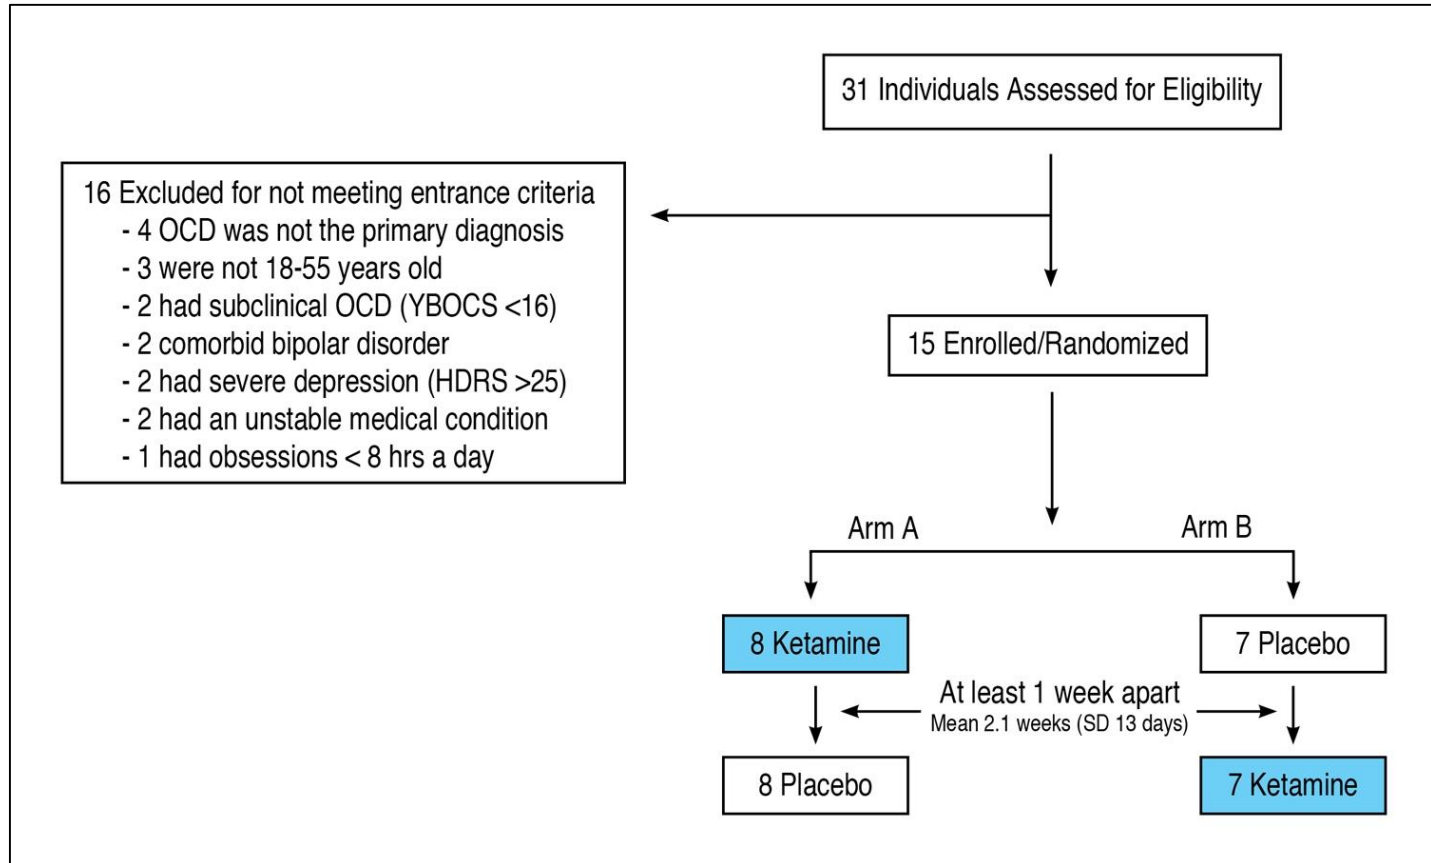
31 Individuals Assessed for Eligibility

16 Excluded for not meeting entrance criteria
- 4 OCD was not the primary diagnosis
- 3 were not 18-55 years old
- 2 had subclinical OCD (YBOCS <16)
- 2 comorbid bipolar disorder
- 2 had severe depression (HDRS >25)
- 2 had an unstable medical condition
- 1 had obsessions < 8 hrs a day

15 Enrolled/Randomized

Arm A

Arm B

8 Ketamine

7 Placebo

At least 1 week apart
Mean 2.1 weeks (SD 13 days)

8 Placebo

7 Ketamine